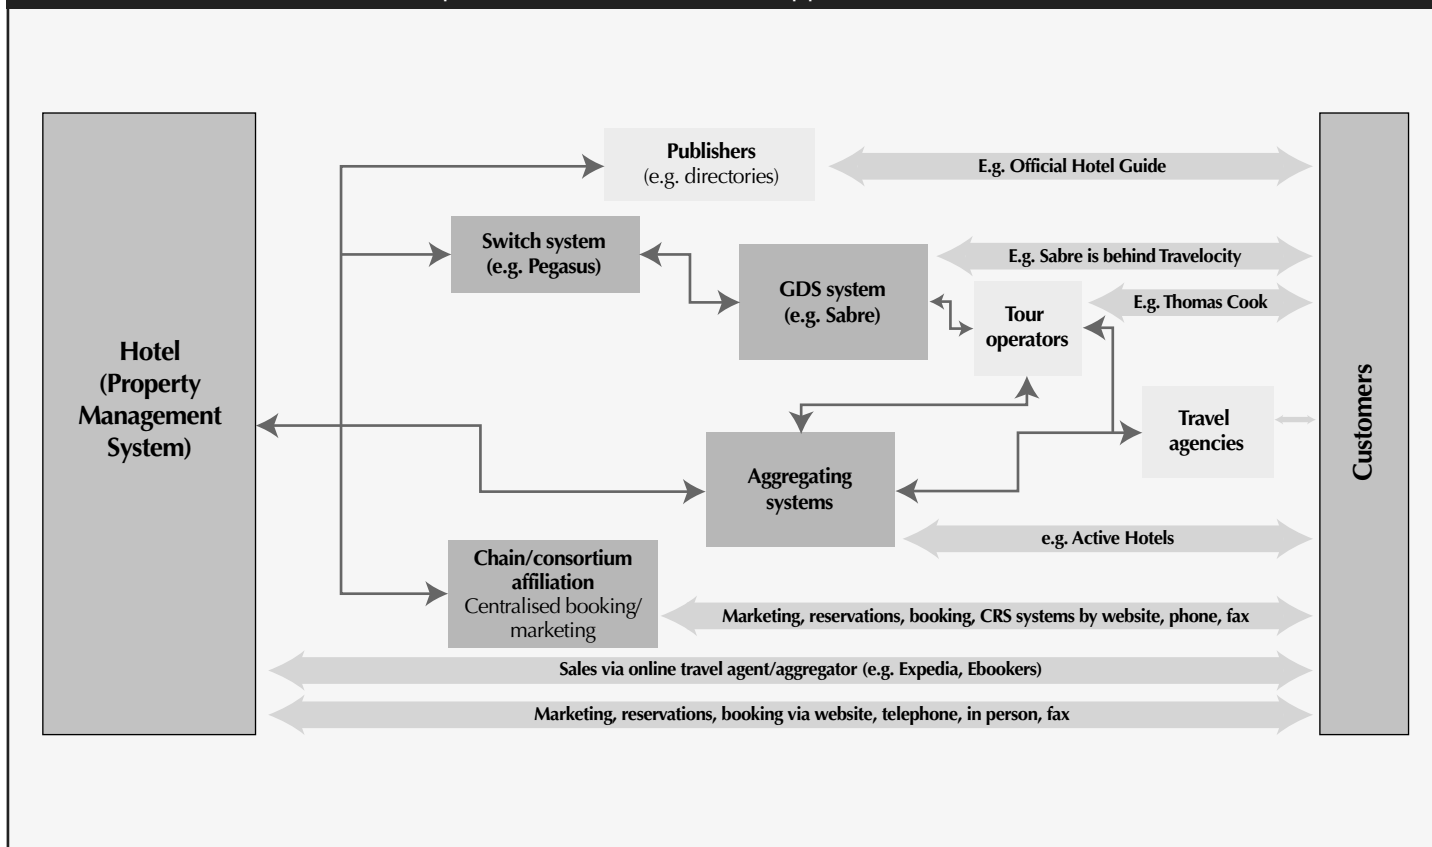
Hotel (Property Management System)

Publishers (e.g. directories)

E.g. Official Hotel Guide

Switch system (e.g. Pegasus)

GDS system (e.g. Sabre)

E.g. Sabre is behind Travelocity

Tour operators

E.g. Thomas Cook

Travel agencies

Aggregating systems

e.g. Active Hotels

Chain/consortium affiliation Centralised booking/ marketing

Marketing, reservations, booking, CRS systems by website, phone, fax

Sales via online travel agent/aggregator (e.g. Expedia, Ebookers)

Marketing, reservations, booking via website, telephone, in person, fax

Customers